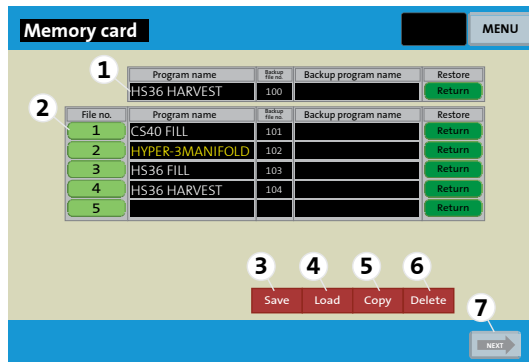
Memory card

MENU

1

| Program name | Backup file no. | Backup program name | Restore |
|---|---|---|---|
| HS36 HARVEST | 100 | | Return |

2

| File no. | Program name | Backup file no. | Backup program name | Restore |
|---|---|---|---|---|
| 1 | CS40 FILL | 101 | | Return |
| 2 | HYPER-3MANIFOLD | 102 | | Return |
| 3 | HS36 FILL | 103 | | Return |
| 4 | HS36 HARVEST | 104 | | Return |
| 5 | | | | Return |

3 4 5 6

Save Load Copy Delete

7

NEXT